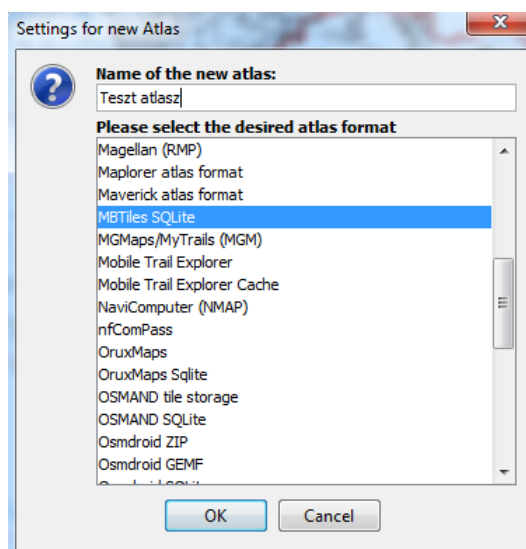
Settings for new Atlas

Name of the new atlas:

Teszt atlasz

Please select the desired atlas format

Magellan (RMP)
Maplorer atlas format
Maverick atlas format
MBTiles SQLite
MGMaps/MyTrails (MGM)
Mobile Trail Explorer
Mobile Trail Explorer Cache
NaviComputer (NMAP)
nfComPass
OruxMaps
OruxMaps Sqlite
OSMAND tile storage
OSMAND SQLite
Osmdroid ZIP
Osmdroid GEMF
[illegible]

OK
Cancel